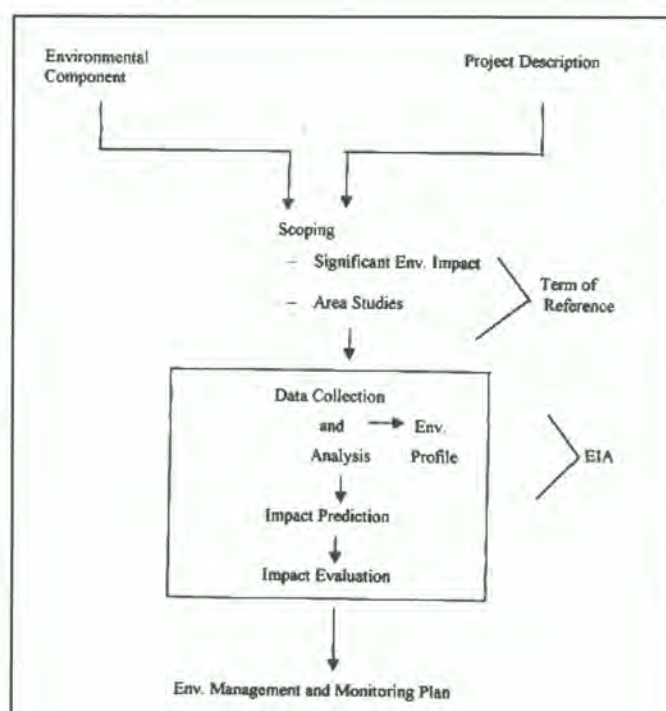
Environmental Component

Project Description

Scoping

– Significant Env. Impact

– Area Studies

Term of Reference

Data Collection and Analysis

Env. Profile

EIA

Impact Prediction

Impact Evaluation

Env. Management and Monitoring Plan